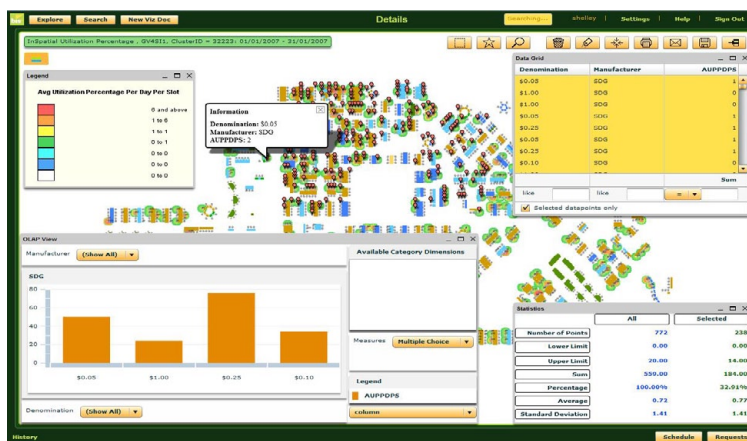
Explore Search New Viz Doc

Details

Searching... shelley | Settings | Help | Sign Out

InSpatial Utilization Percentage , GV4511, ClusterID = 32223: 01/01/2007 - 31/01/2007

Legend

Avg Utilization Percentage Per Day Per Slot

0 and above
1 to 0
1 to 1
0 to 1
0 to 0
0 to 0
0 to 0

Information

Denomination: $0.05
Manufacturer: SDG
AUPPDPS: 2

Data Grid

| Denomination | Manufacturer | AUPPDPS |
|---|---|---|
| $0.05 | SDG | 1 |
| $1.00 | SDG | 0 |
| $1.00 | SDG | 0 |
| $0.05 | SDG | 1 |
| $0.25 | SDG | 1 |
| $0.05 | SDG | 1 |
| $0.25 | SDG | 1 |
| $0.10 | SDG | 0 |

Sum

like like =

Selected datapoints only

OLAP View

Manufacturer (Show All)

SDG

80
60
40
20
0

$0.05 $1.00 $0.25 $0.10

Denomination (Show All)

Available Category Dimensions

Measures Multiple Choice

Legend

AUPPDPS

column

Statistics

| | All | Selected |
|---|---|---|
| Number of Points | 772 | 238 |
| Lower Limit | 0.00 | 0.00 |
| Upper Limit | 20.00 | 14.00 |
| Sum | 559.00 | 184.00 |
| Percentage | 100.00% | 32.91% |
| Average | 0.72 | 0.77 |
| Standard Deviation | 1.41 | 1.41 |

History

Schedule Request